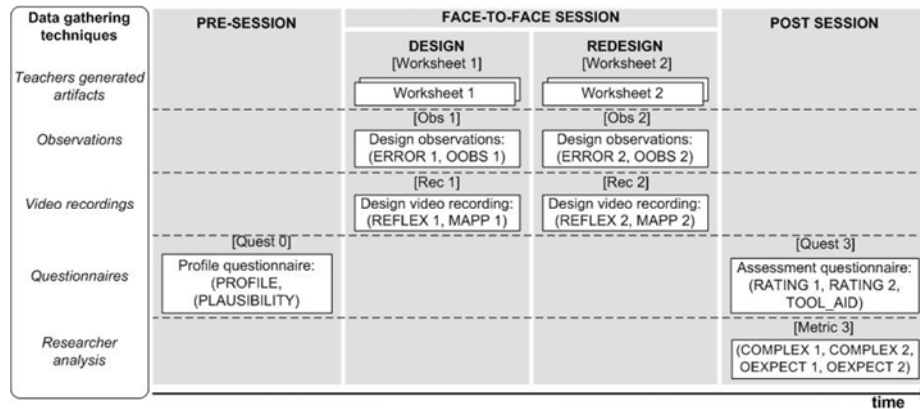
| Data gathering techniques | PRE-SESSION | FACE-TO-FACE SESSION: DESIGN | FACE-TO-FACE SESSION: REDESIGN | POST SESSION |
|---|---|---|---|---|
| Teachers generated artifacts | | [Worksheet 1] Worksheet 1 | [Worksheet 2] Worksheet 2 | |
| Observations | | [Obs 1] Design observations: (ERROR 1, OOBS 1) | [Obs 2] Design observations: (ERROR 2, OOBS 2) | |
| Video recordings | | [Rec 1] Design video recording: (REFLEX 1, MAPP 1) | [Rec 2] Design video recording: (REFLEX 2, MAPP 2) | |
| Questionnaires | [Quest 0] Profile questionnaire: (PROFILE, (PLAUSIBILITY) | | | [Quest 3] Assessment questionnaire: (RATING 1, RATING 2, TOOL_AID) |
| Researcher analysis | | | | [Metric 3] (COMPLEX 1, COMPLEX 2, OEXPECT 1, OEXPECT 2) |

time